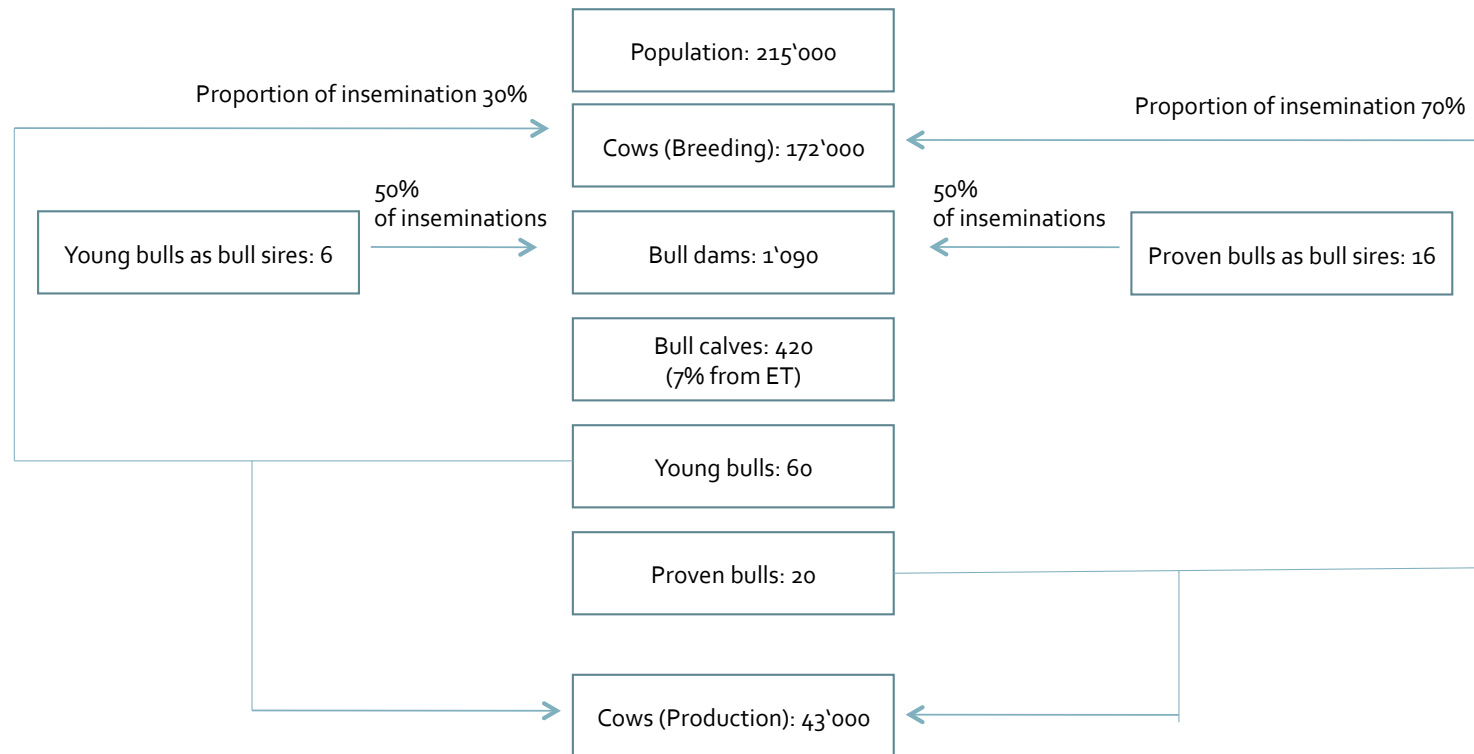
Population: 215‘000

Proportion of insemination 30%

Cows (Breeding): 172‘000

Proportion of insemination 70%

50%
of inseminations

Young bulls as bull sires: 6

Bull dams: 1‘090

50%
of inseminations

Proven bulls as bull sires: 16

Bull calves: 420
(7% from ET)

Young bulls: 60

Proven bulls: 20

Cows (Production): 43‘000